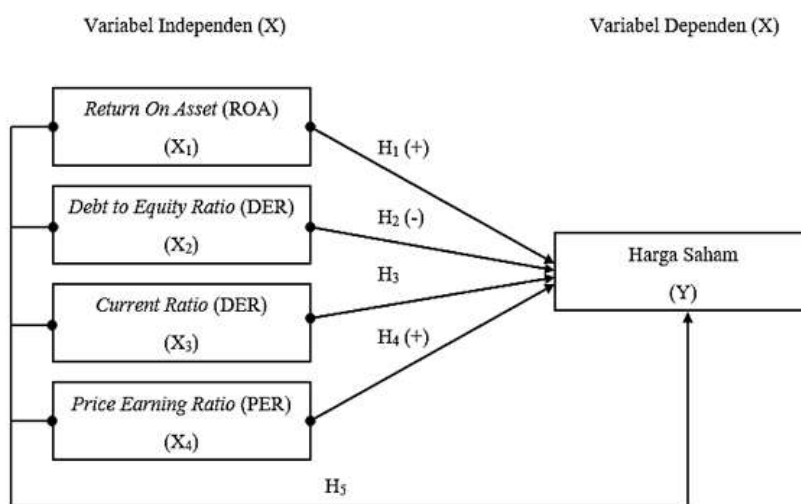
Variabel Independen (X)

Variabel Dependen (X)

Return On Asset (ROA)

($X_1$)

Debt to Equity Ratio (DER)

($X_2$)

Current Ratio (DER)

($X_3$)

Price Earning Ratio (PER)

($X_4$)

$H_1$ (+)

$H_2$ (-)

$H_3$

$H_4$ (+)

Harga Saham

(Y)

$H_5$